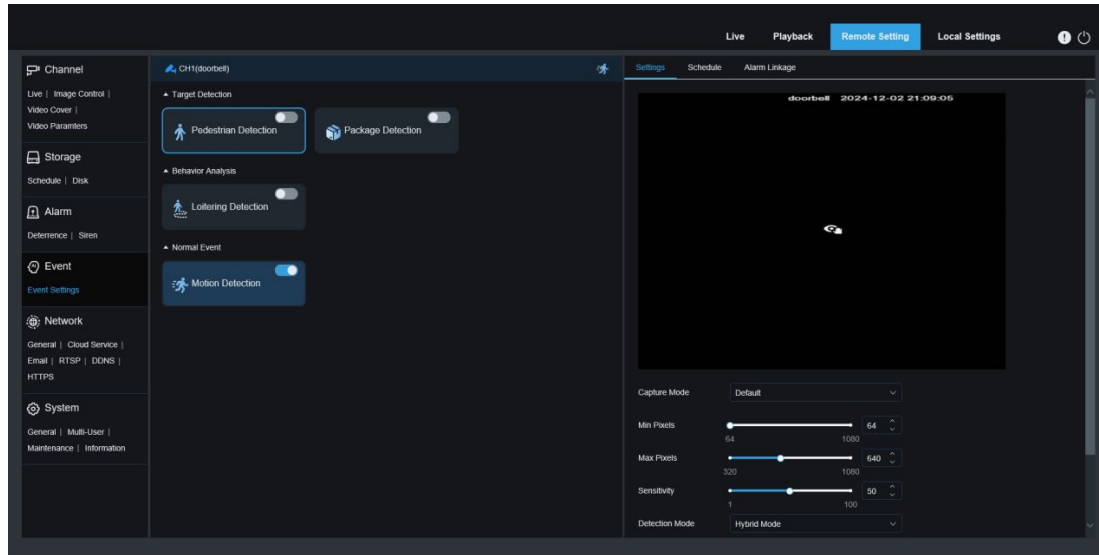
Live Playback Remote Setting Local Settings

Channel

Live | Image Control | Video Cover | Video Paramters

Storage

Schedule | Disk

Alarm

Deterrence | Siren

Event

Event Settings

Network

General | Cloud Service | Email | RTSP | DDNS | HTTPS

System

General | Multi-User | Maintenance | Information

CH1(doorbell)

▲ Target Detection

Pedestrian Detection

Package Detection

▲ Behavior Analysis

Loitering Detection

▲ Normal Event

Motion Detection

Settings Schedule Alarm Linkage

doorbell 2024-12-02 21:09:05

Capture Mode Default

Min Pixels 64
64 1080

Max Pixels 640
320 1080

Sensitivity 50
1 100

Detection Mode Hybrid Mode